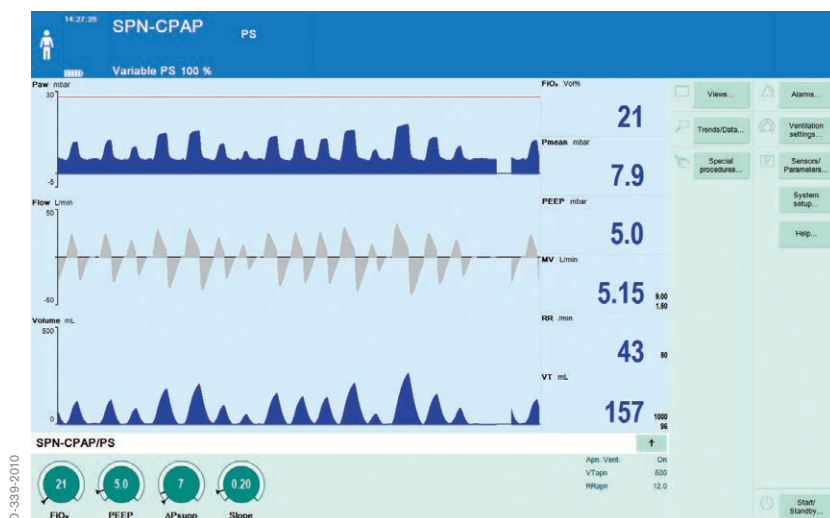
14:27:26
SPN-CPAP
PS
Variable PS 100 %

Paw mbar
30
-5

Flow L/min
50
-50

Volume mL
500
0

FiO₂ Vol%
21

Pmean mbar
7.9

PEEP mbar
5.0

MV L/min
5.15
9.00
1.50

RR /min
43
50

VT mL
157
1000
96

Views...
Trends/Data...
Special procedures...
Alarms...
Ventilation settings...
Sensors/ Parameters...
System setup...
Help...

SPN-CPAP/PS
↑

21
FiO₂
5.0
PEEP
7
ΔPsupp
0.20
Slope

Apn. Vent. On
VTapn 500
RRapn 12.0

Start/ Standby...

D-339-2010